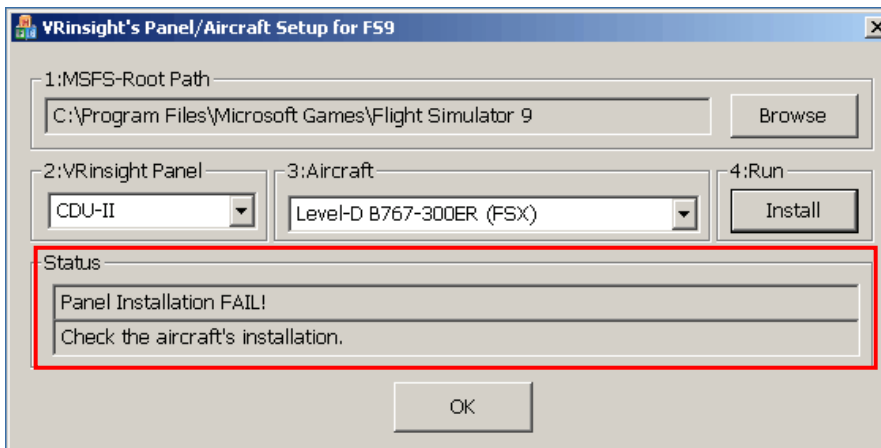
VRinsight's Panel/Aircraft Setup for FS9

1:MSFS-Root Path

C:\Program Files\Microsoft Games\Flight Simulator 9

Browse

2:VRinsight Panel

CDU-II

3:Aircraft

Level-D B767-300ER (FSX)

4:Run

Install

Status

Panel Installation FAIL!

Check the aircraft's installation.

OK